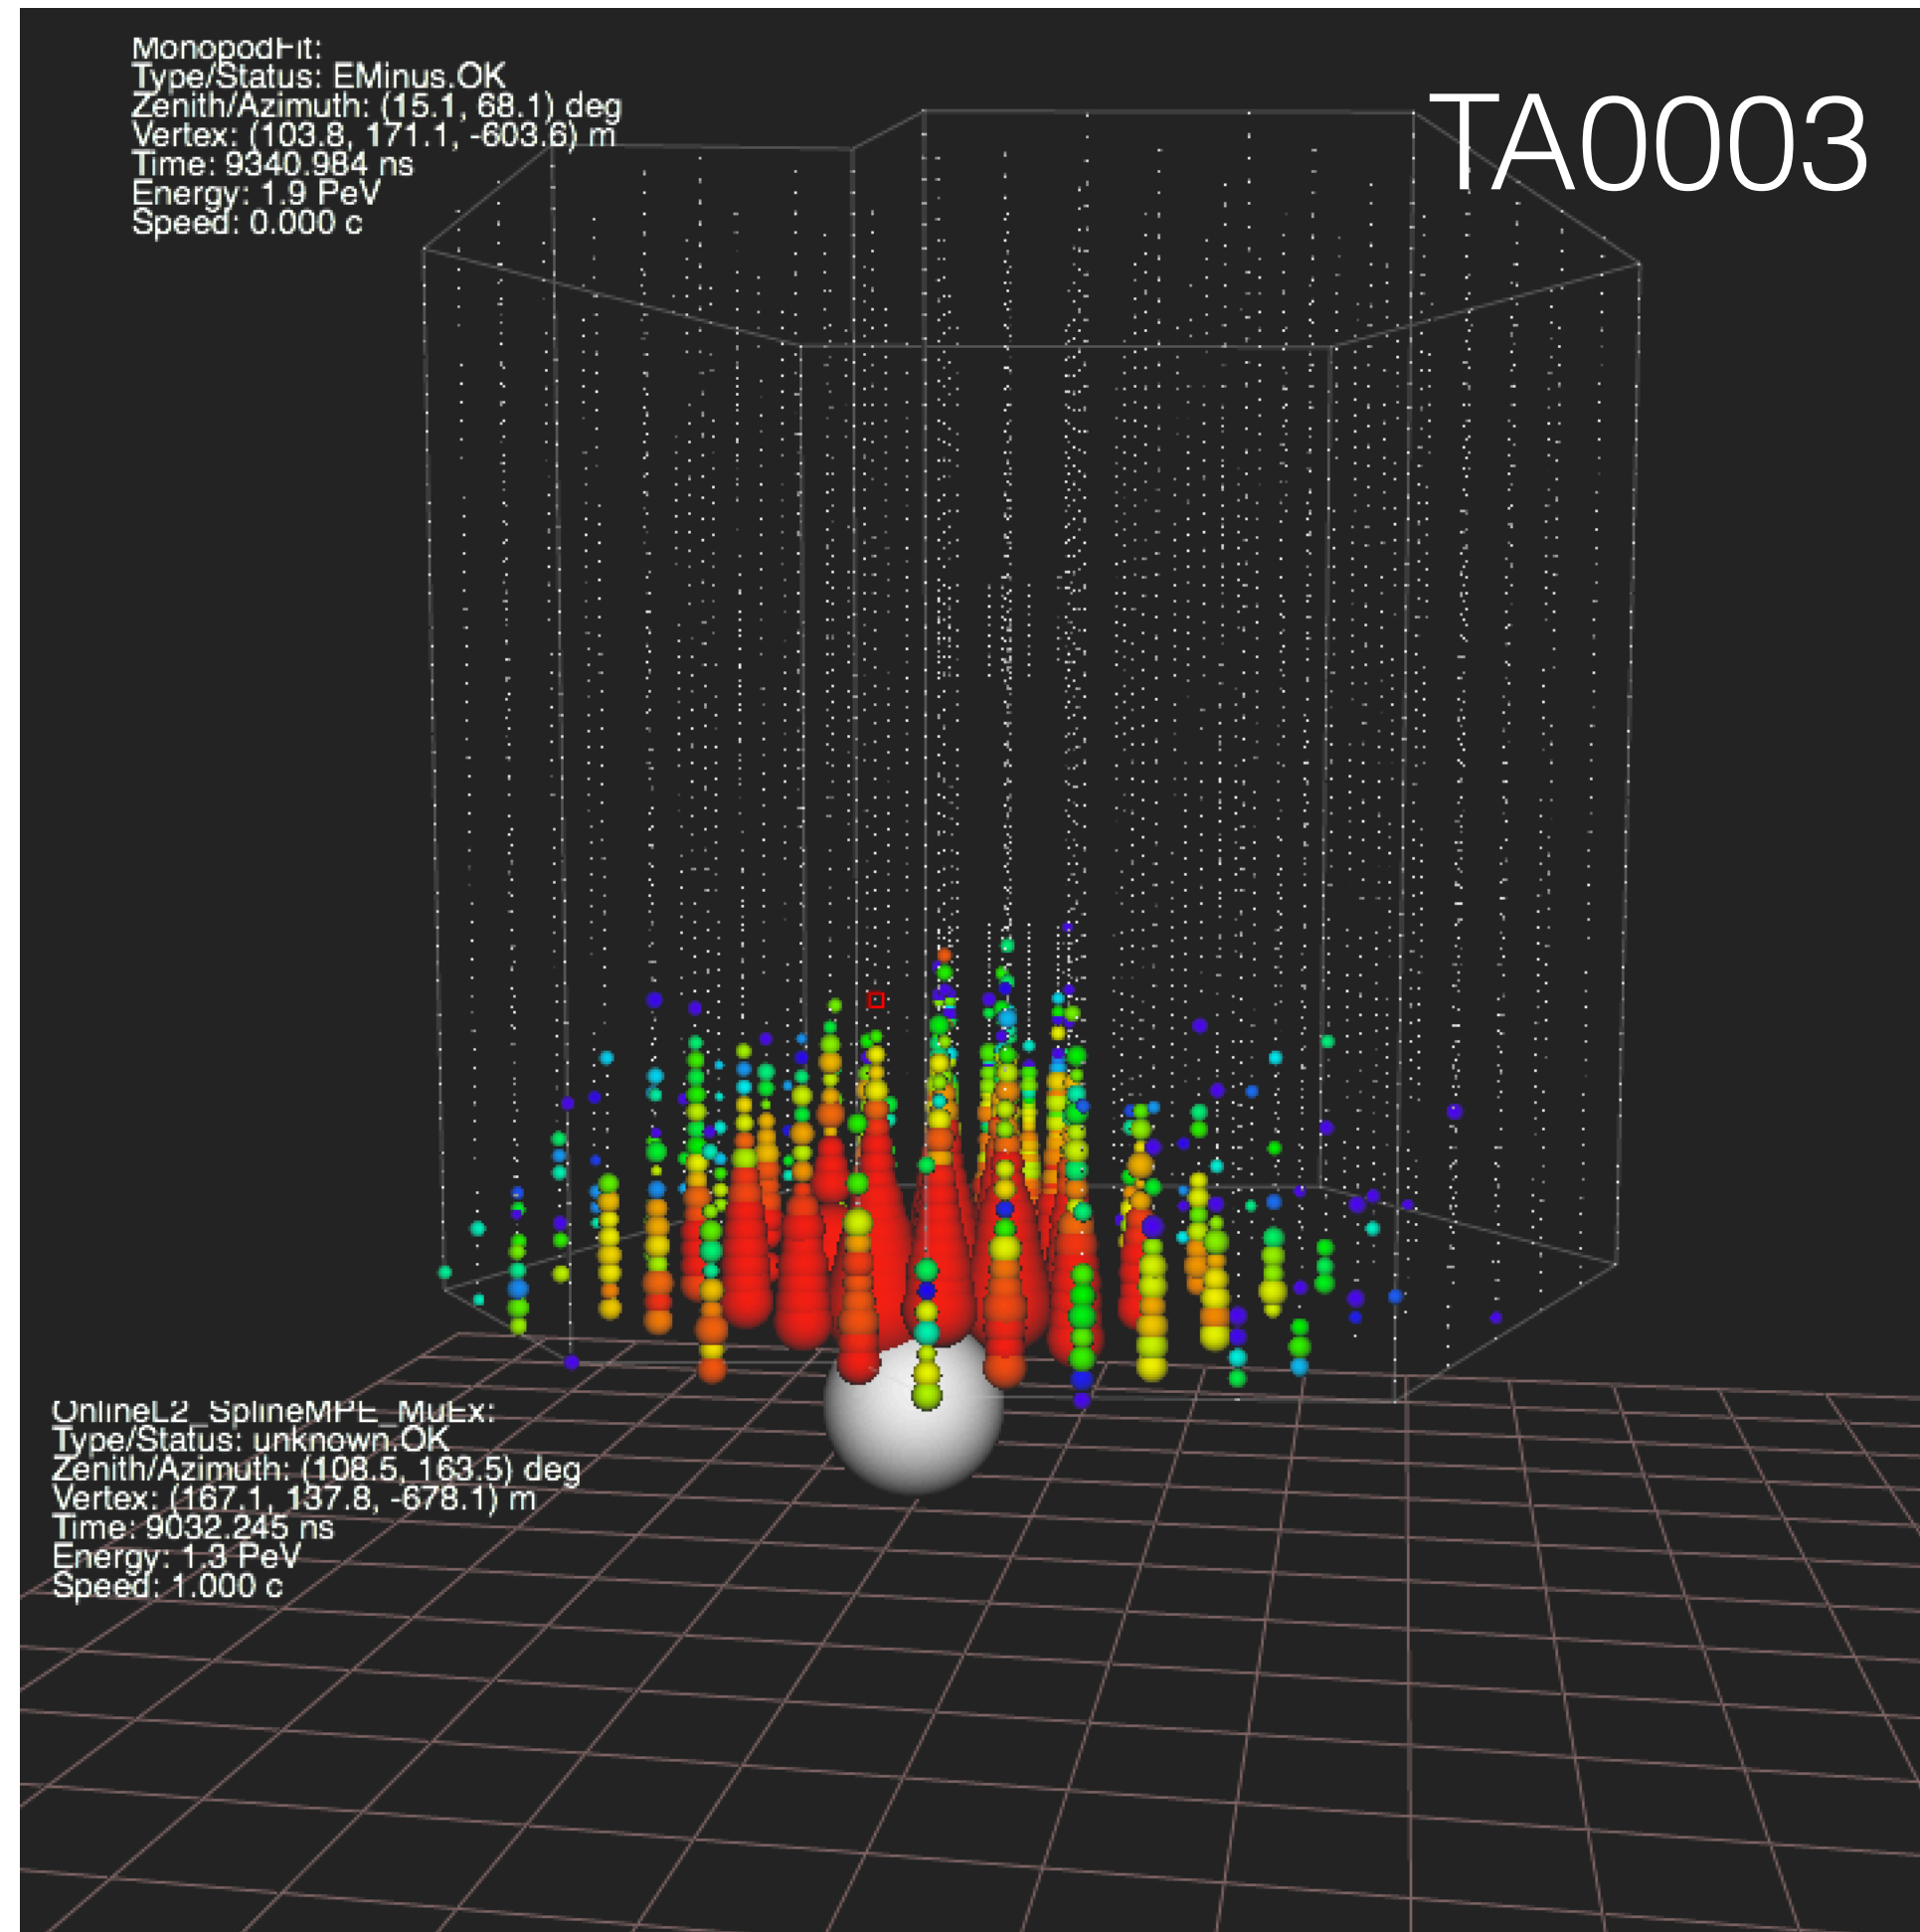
MonopodFit:
Type/Status: EMinus.OK
Zenith/Azimuth: (15.1, 68.1) deg
Vertex: (103.8, 171.1, -603.6) m
Time: 9340.984 ns
Energy: 1.9 PeV
Speed: 0.000 c

TA0003

OnlineL2_SplineMPE_MuEx:
Type/Status: unknown.OK
Zenith/Azimuth: (108.5, 163.5) deg
Vertex: (167.1, 137.8, -678.1) m
Time: 9032.245 ns
Energy: 1.3 PeV
Speed: 1.000 c